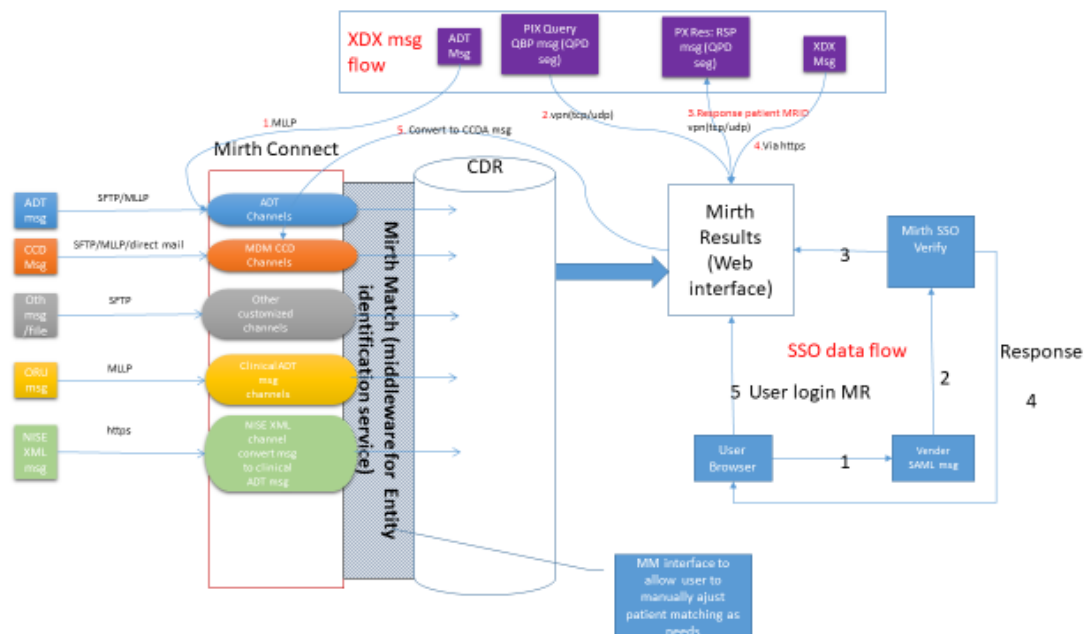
XDX msg flow

ADT Msg

PIX Query QBP msg (QPD seg)

PX Res: RSP msg (QPD seg)

XDX Msg

1.MLLP

2.vpn(tcp/udp)

3.Response patient MRID vpn(tcp/udp)

4.Via https

5. Convert to CCDA msg

Mirth Connect

CDR

ADT msg

SFTP/MLLP

ADT Channels

CCD Msg

SFTP/MLLP/direct mail

MDM CCD Channels

Oth msg /file

SFTP

Other customized channels

ORU msg

MLLP

Clinical ADT msg channels

NISE XML msg

https

NISE XML channel convert msg to clinical ADT msg

Mirth Match (middleware for Entity identification service)

Mirth Results (Web interface)

3

Mirth SSO Verify

SSO data flow

Response

2

4

5 User login MR

User Browser

1

Vender SAML msg

MM interface to allow user to manually ajust patient matching as needs